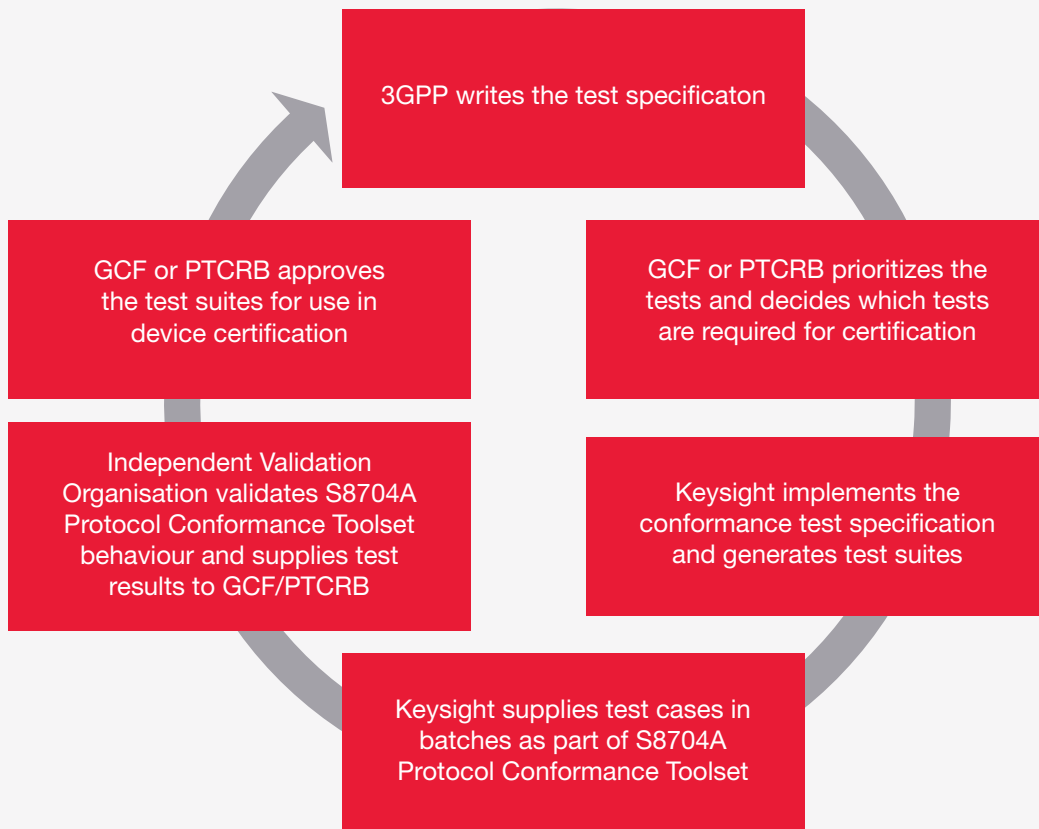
3GPP writes the test specificaton

GCF or PTCRB prioritizes the tests and decides which tests are required for certification

Keysight implements the conformance test specification and generates test suites

Keysight supplies test cases in batches as part of S8704A Protocol Conformance Toolset

Independent Validation Organisation validates S8704A Protocol Conformance Toolset behaviour and supplies test results to GCF/PTCRB

GCF or PTCRB approves the test suites for use in device certification